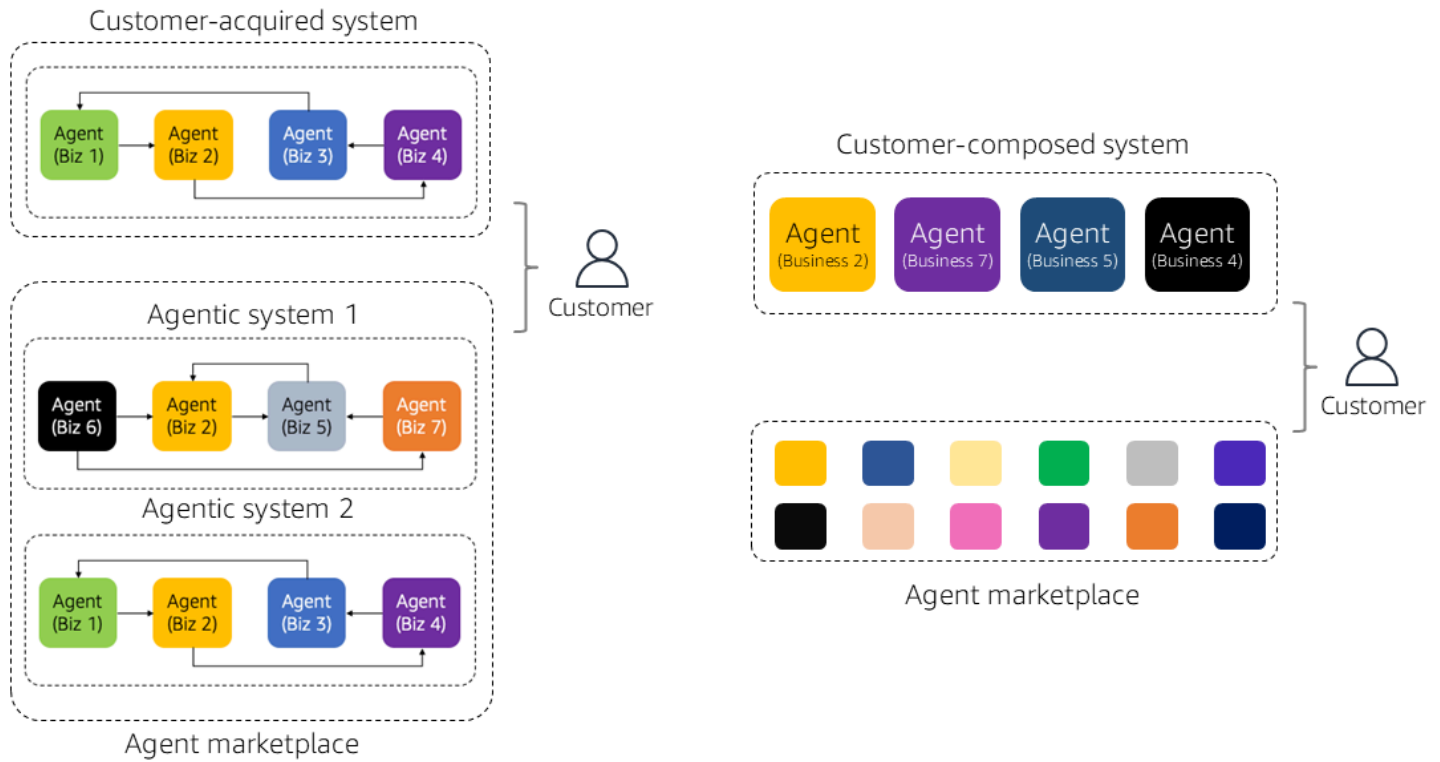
Customer-acquired system

Agent (Biz 1)
Agent (Biz 2)
Agent (Biz 3)
Agent (Biz 4)

Customer

Agentic system 1

Agent (Biz 6)
Agent (Biz 2)
Agent (Biz 5)
Agent (Biz 7)

Agentic system 2

Agent (Biz 1)
Agent (Biz 2)
Agent (Biz 3)
Agent (Biz 4)

Agent marketplace

Customer-composed system

Agent (Business 2)
Agent (Business 7)
Agent (Business 5)
Agent (Business 4)

Customer

Agent marketplace